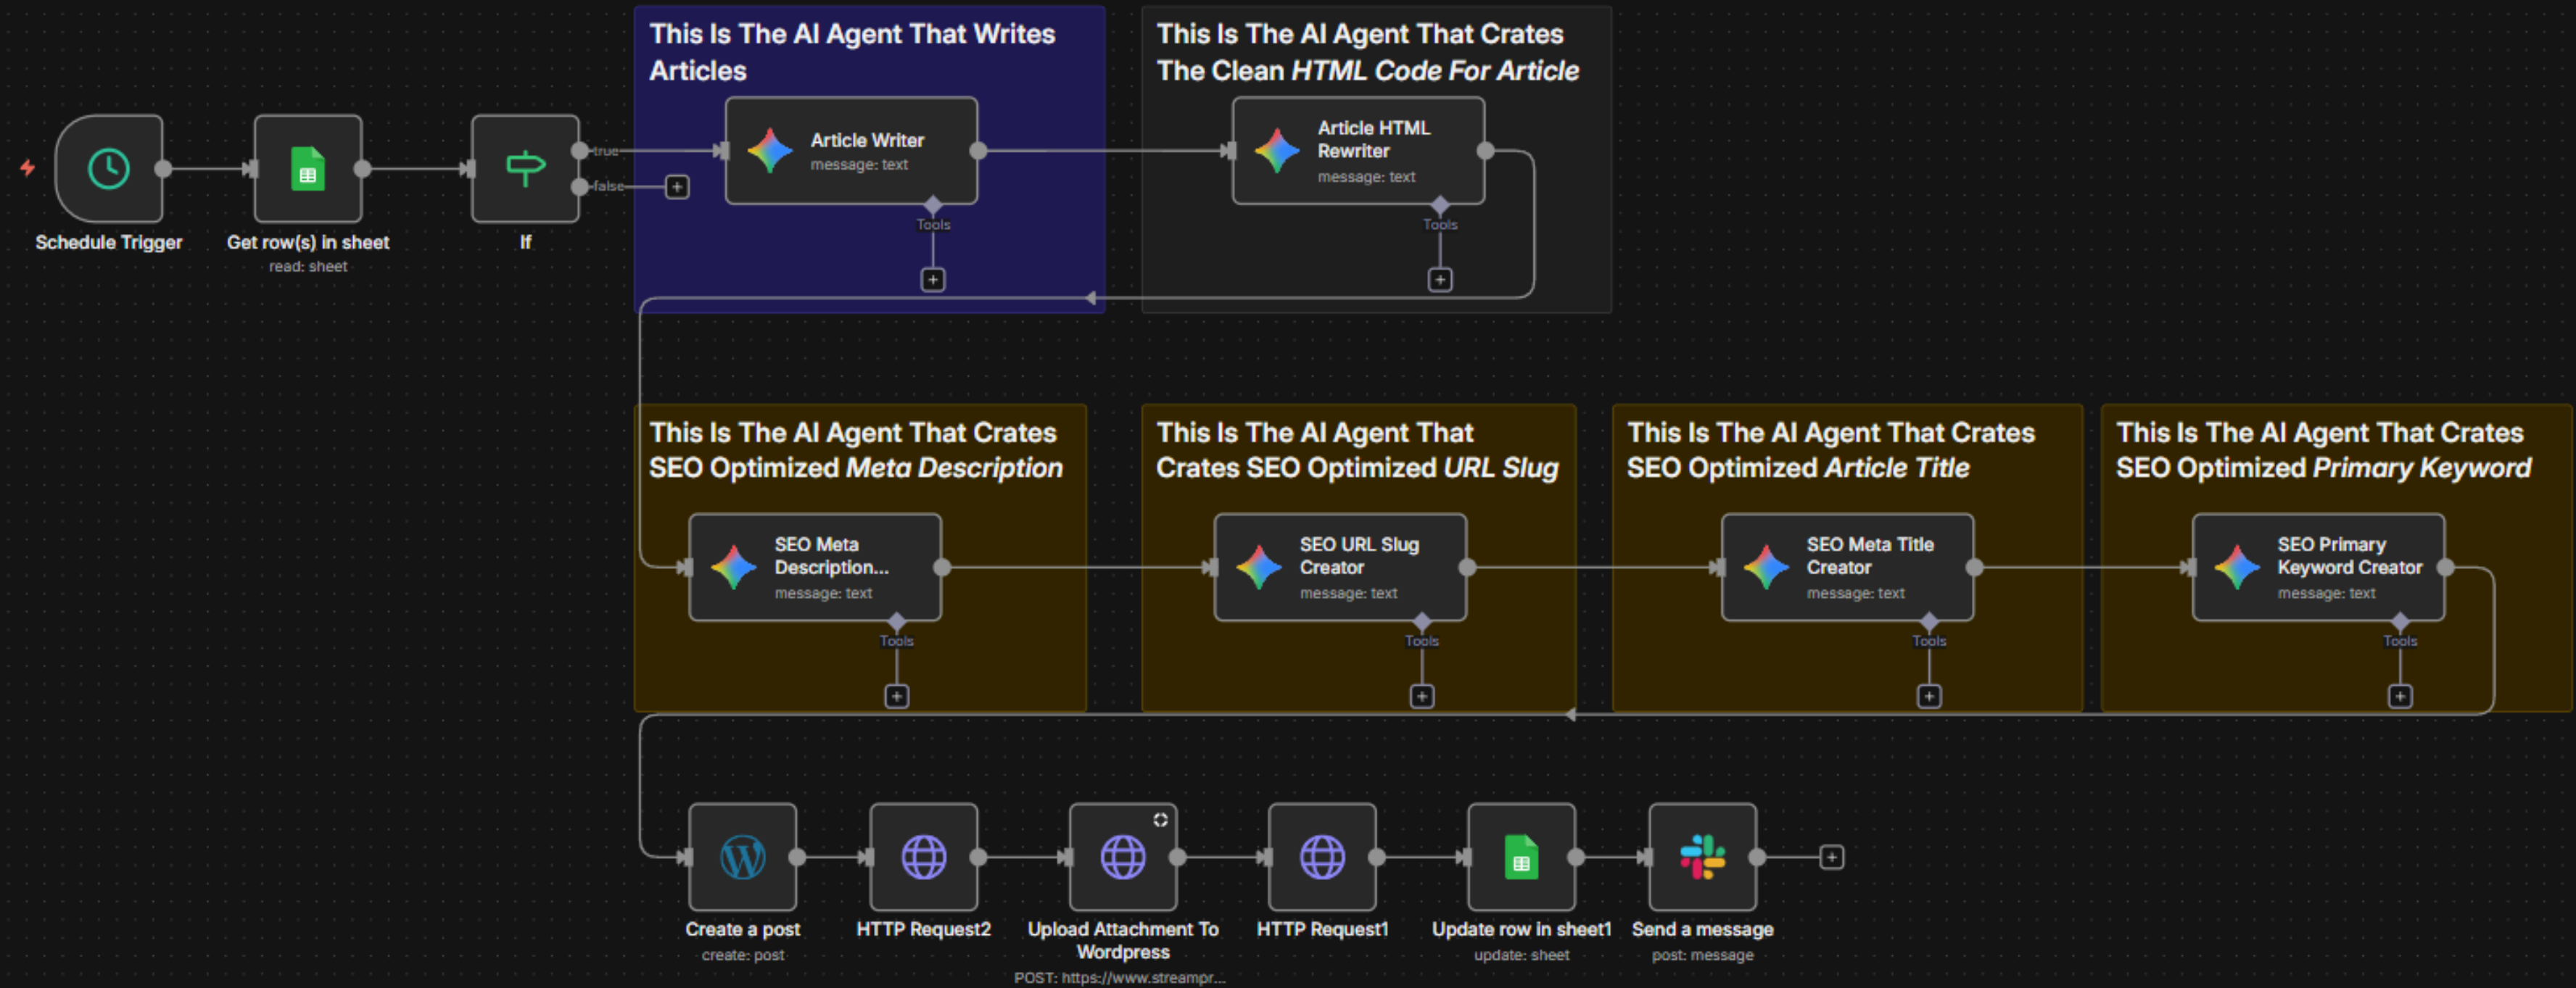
Schedule Trigger

Get row(s) in sheet
read: sheet

If
true
false

This Is The AI Agent That Writes Articles

Article Writer
message: text
Tools

This Is The AI Agent That Crates The Clean *HTML Code For Article*

Article HTML Rewriter
message: text
Tools

This Is The AI Agent That Crates SEO Optimized *Meta Description*

SEO Meta Description...
message: text
Tools

This Is The AI Agent That Crates SEO Optimized *URL Slug*

SEO URL Slug Creator
message: text
Tools

This Is The AI Agent That Crates SEO Optimized *Article Title*

SEO Meta Title Creator
message: text
Tools

This Is The AI Agent That Crates SEO Optimized *Primary Keyword*

SEO Primary Keyword Creator
message: text
Tools

Create a post
create: post

HTTP Request2

Upload Attachment To Wordpress
POST: https://www.streampr...

HTTP Request1

Update row in sheet1
update: sheet

Send a message
post: message